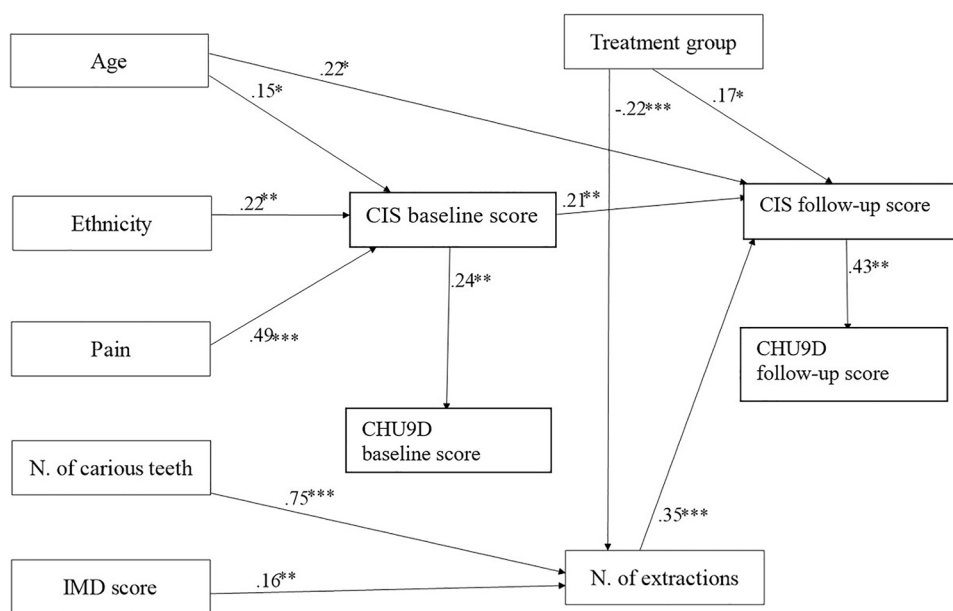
Age

.22*

.15*

Treatment group

-.22***

.17*

Ethnicity

.22**

CIS baseline score

.21**

CIS follow-up score

.24**

.43**

Pain

.49***

CHU9D follow-up score

CHU9D baseline score

N. of carious teeth

.75***

.35***

IMD score

.16**

N. of extractions